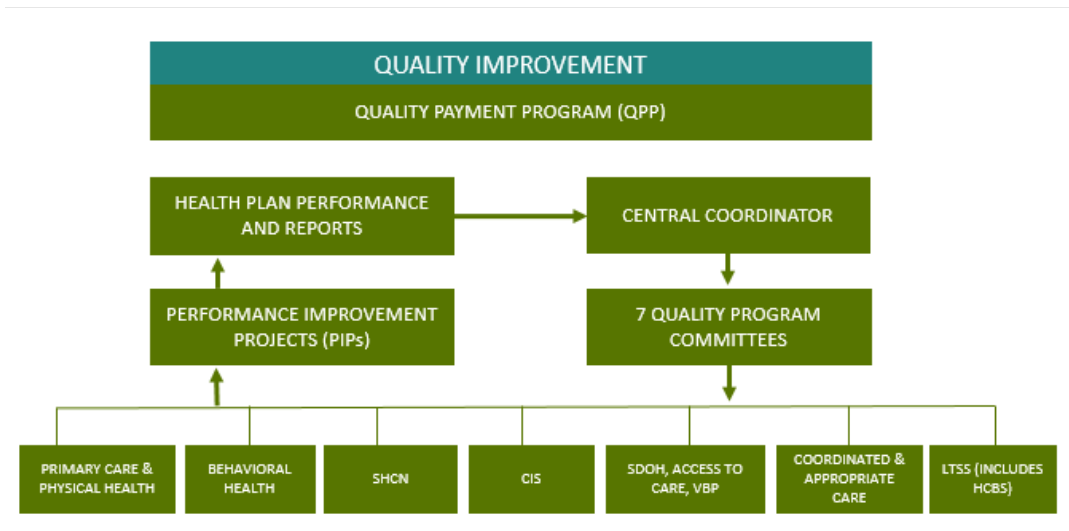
QUALITY IMPROVEMENT

QUALITY PAYMENT PROGRAM (QPP)

HEALTH PLAN PERFORMANCE AND REPORTS

CENTRAL COORDINATOR

PERFORMANCE IMPROVEMENT PROJECTS (PIPs)

7 QUALITY PROGRAM COMMITTEES

PRIMARY CARE & PHYSICAL HEALTH

BEHAVIORAL HEALTH

SHCN

CIS

SDOH, ACCESS TO CARE, VBP

COORDINATED & APPROPRIATE CARE

LTSS (INCLUDES HCBS)